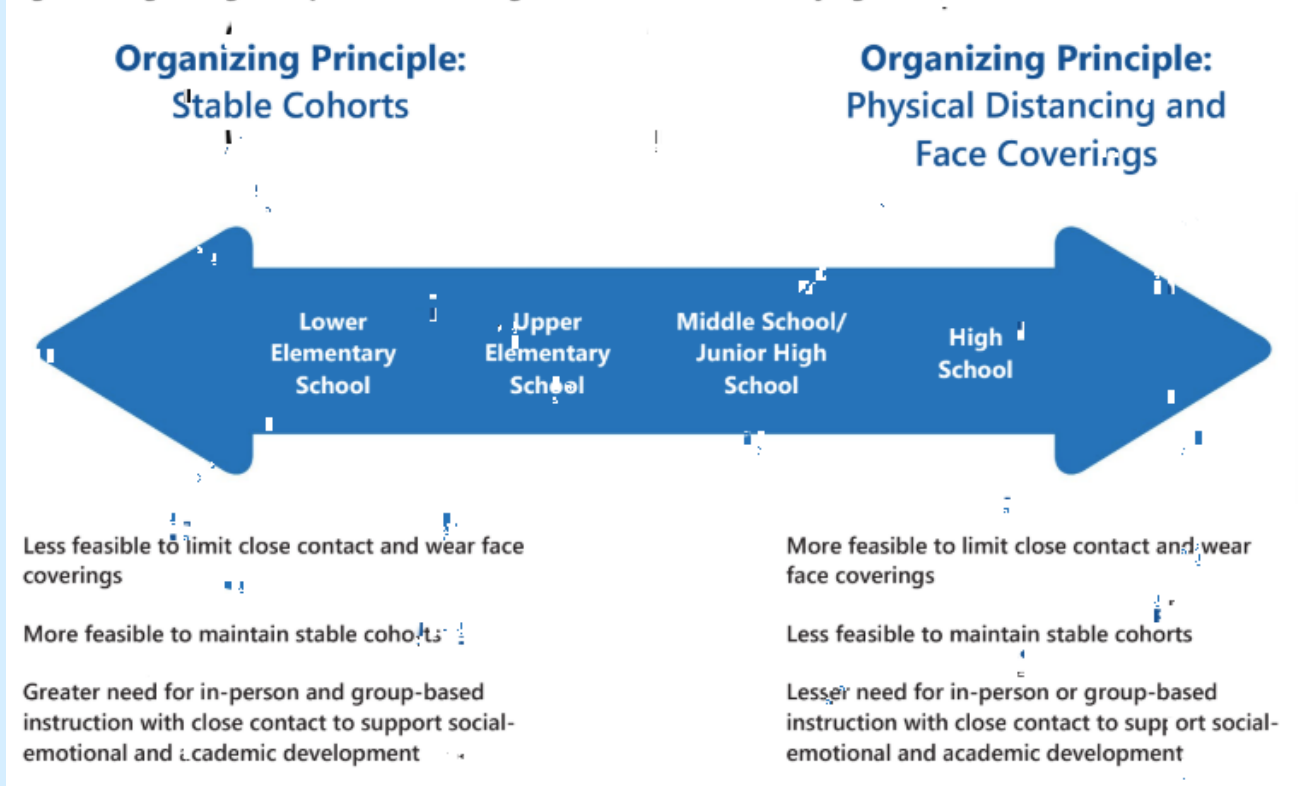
Organizing Principle:
Stable Cohorts

Organizing Principle:
Physical Distancing and Face Coverings

Lower Elementary School

Upper Elementary School

Middle School/ Junior High School

High School

Less feasible to limit close contact and wear face coverings

More feasible to maintain stable cohorts

Greater need for in-person and group-based instruction with close contact to support social-emotional and academic development

More feasible to limit close contact and wear face coverings

Less feasible to maintain stable cohorts

Lesser need for in-person or group-based instruction with close contact to support social-emotional and academic development